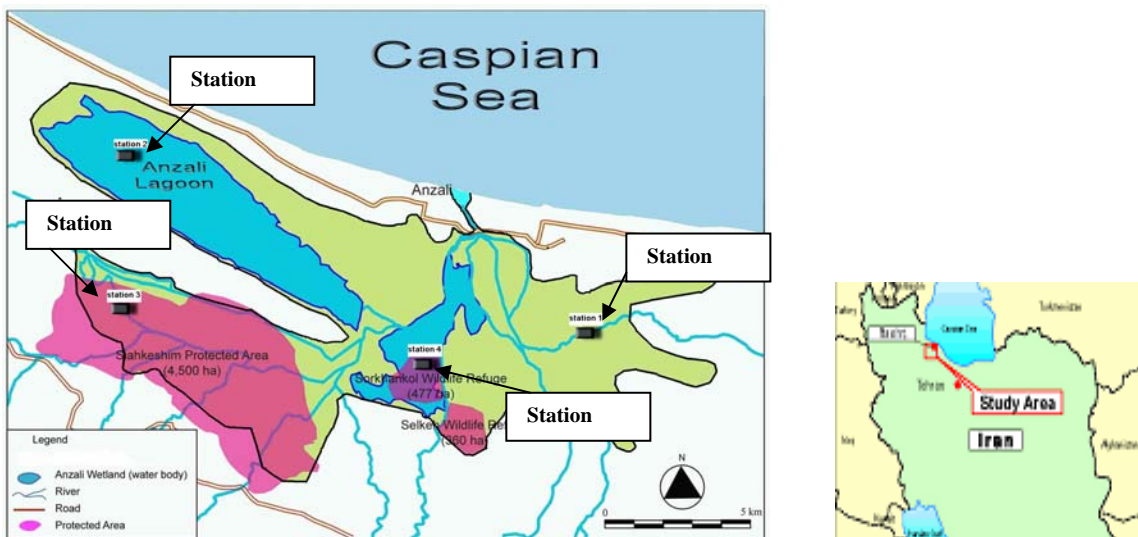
Caspian Sea

Station

station 2

Anzali Lagoon

Anzali

Station

Station

station 3

station 1

station 4

Siahkeshim Protected Area (4,500 ha)

Sorkhankol Wildlife Refuge (477 ha)

Station

Selkeh Wildlife Re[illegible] (360 ha)

Legend

Anzali Wetland (water body)

River

Road

Protected Area

N

0

5 km

Caspian Sea

Turkmenistan

Tehran

Study Area

Iran

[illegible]

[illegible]

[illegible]

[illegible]